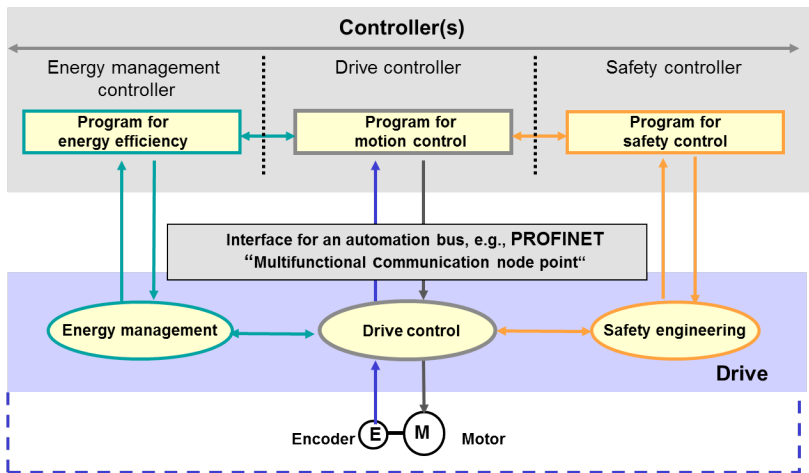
Controller(s)

Energy management controller

Drive controller

Safety controller

Program for energy efficiency

Program for motion control

Program for safety control

Interface for an automation bus, e.g., PROFINET
“Multifunctional communication node point“

Energy management

Drive control

Safety engineering

Drive

Encoder E M Motor